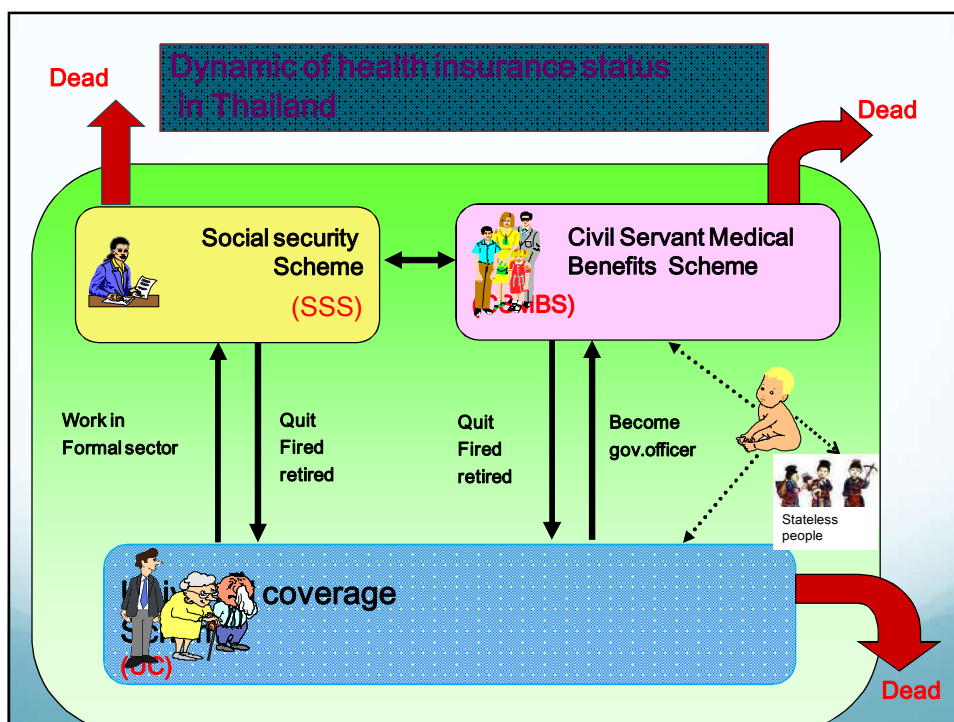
Dynamic of health insurance status in Thailand

Dead

Dead

Social security Scheme

(SSS)

Civil Servant Medical Benefits Scheme

([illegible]MBS)

Work in Formal sector

Quit Fired retired

Quit Fired retired

Become gov.officer

Stateless people

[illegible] coverage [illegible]

([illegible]C)

Dead